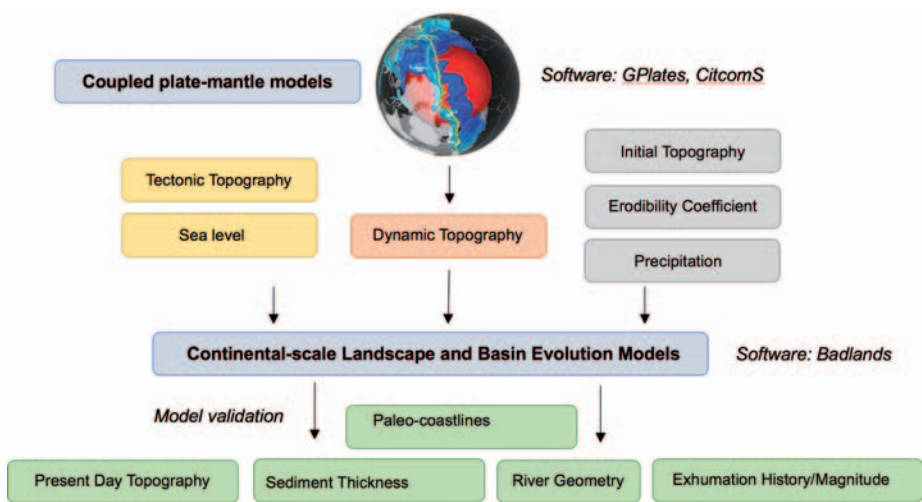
Coupled plate-mantle models

Software: GPlates, CitcomS

Tectonic Topography

Sea level

Dynamic Topography

Initial Topography

Erodibility Coefficient

Precipitation

Continental-scale Landscape and Basin Evolution Models

Software: Badlands

Model validation

Paleo-coastlines

Present Day Topography

Sediment Thickness

River Geometry

Exhumation History/Magnitude